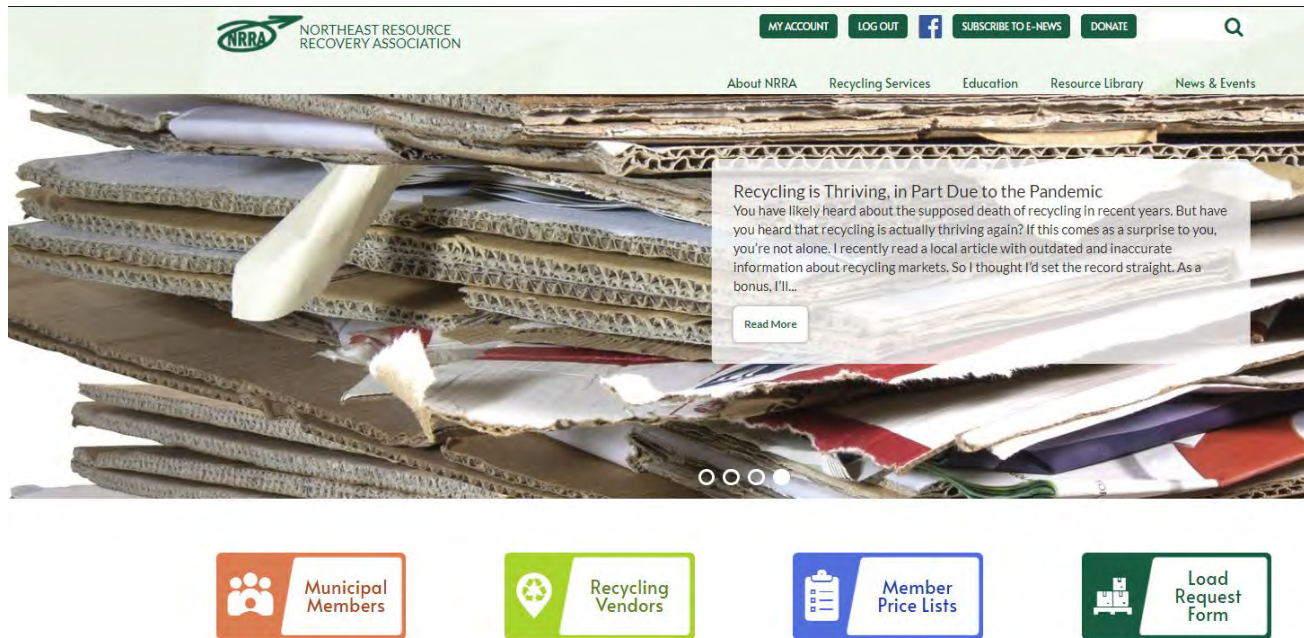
NRRA NORTHEAST RESOURCE RECOVERY ASSOCIATION

MY ACCOUNT LOG OUT SUBSCRIBE TO E-NEWS DONATE

About NRRA Recycling Services Education Resource Library News & Events

Recycling is Thriving, in Part Due to the Pandemic

You have likely heard about the supposed death of recycling in recent years. But have you heard that recycling is actually thriving again? If this comes as a surprise to you, you're not alone. I recently read a local article with outdated and inaccurate information about recycling markets. So I thought I'd set the record straight. As a bonus, I'll...

Read More

Municipal Members

Recycling Vendors

Member Price Lists

Load Request Form